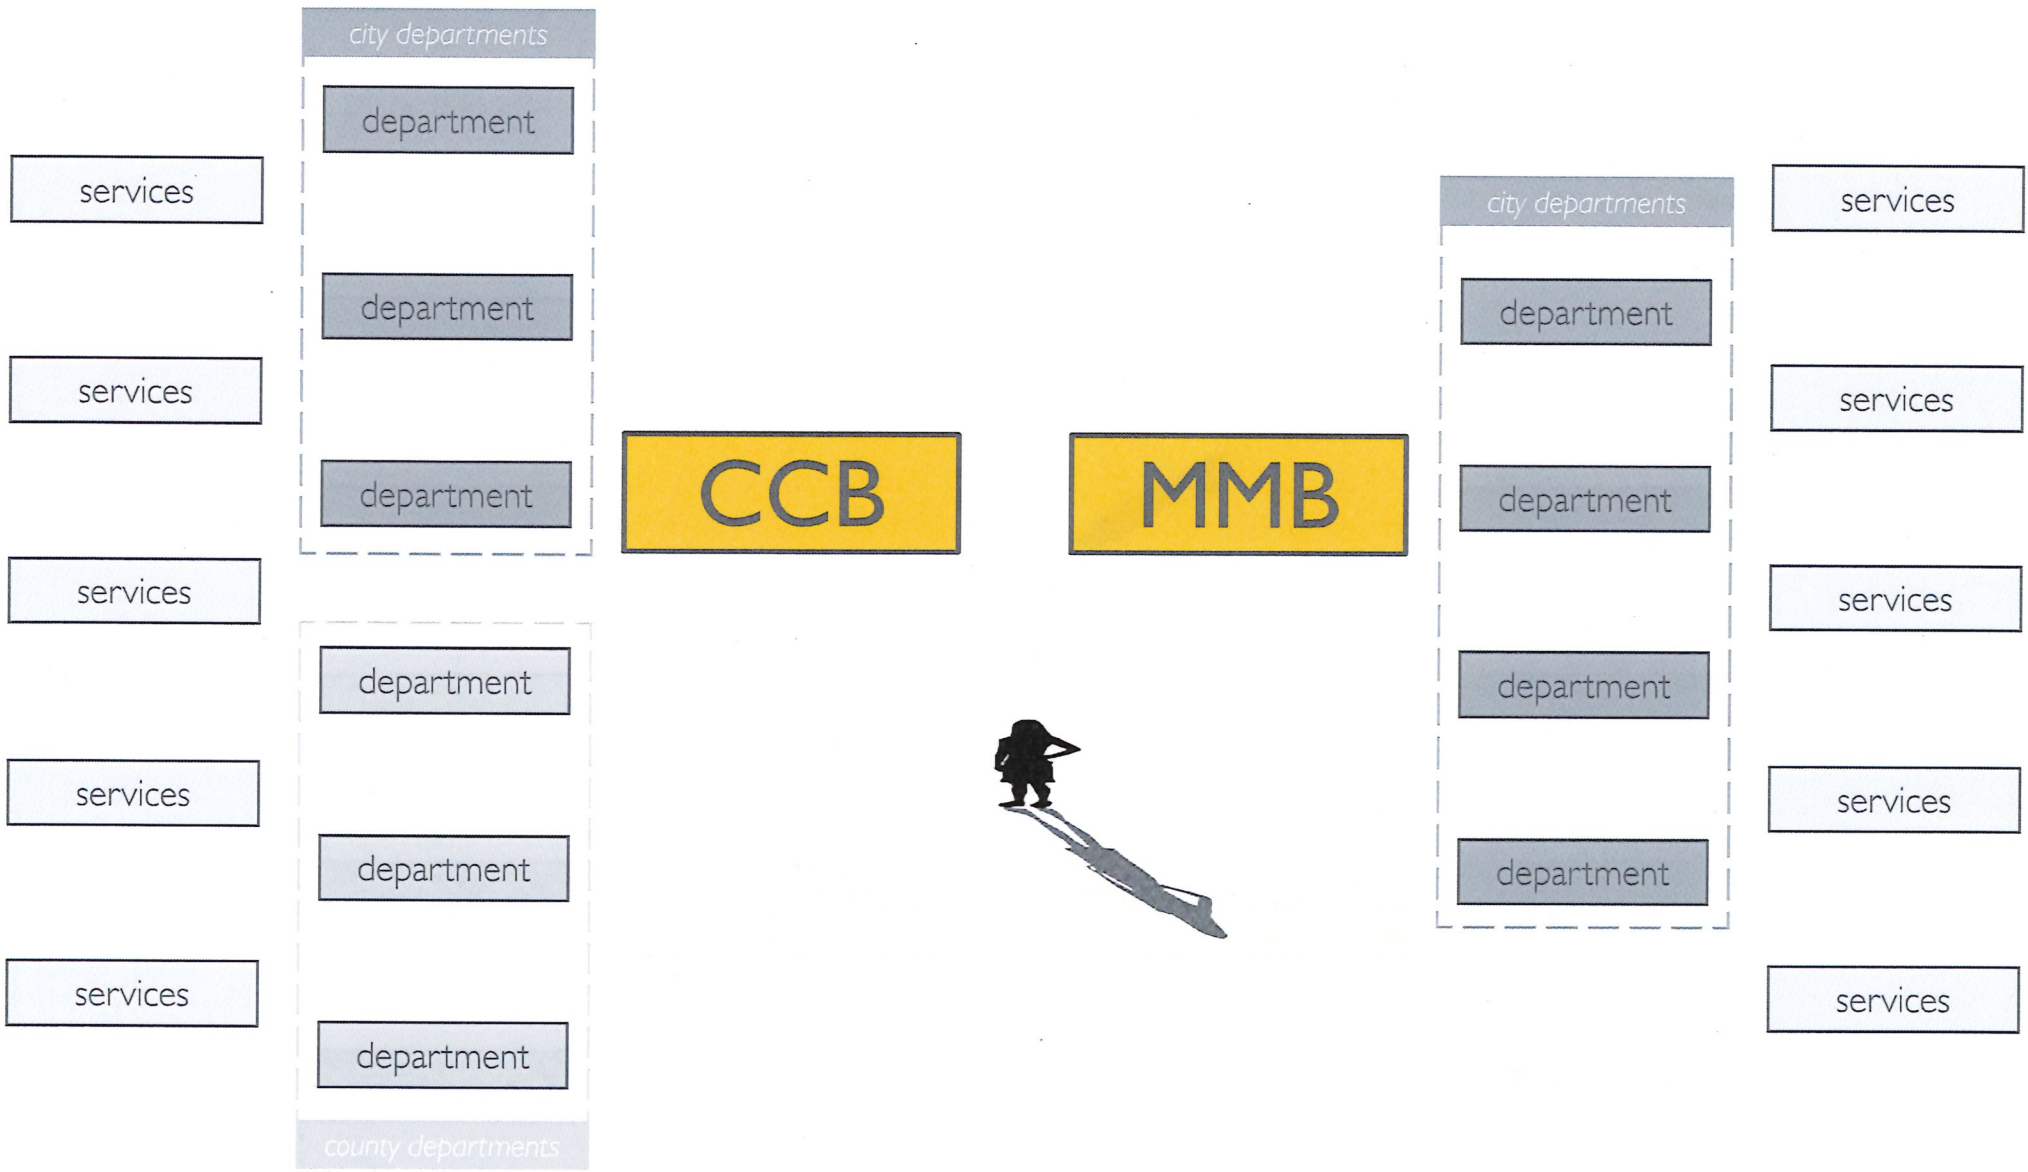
city departments

services

department

services

department

services

department

services

department

services

department

department

county departments

CCB

MMB

city departments

services

department

services

department

services

department

services

department

services